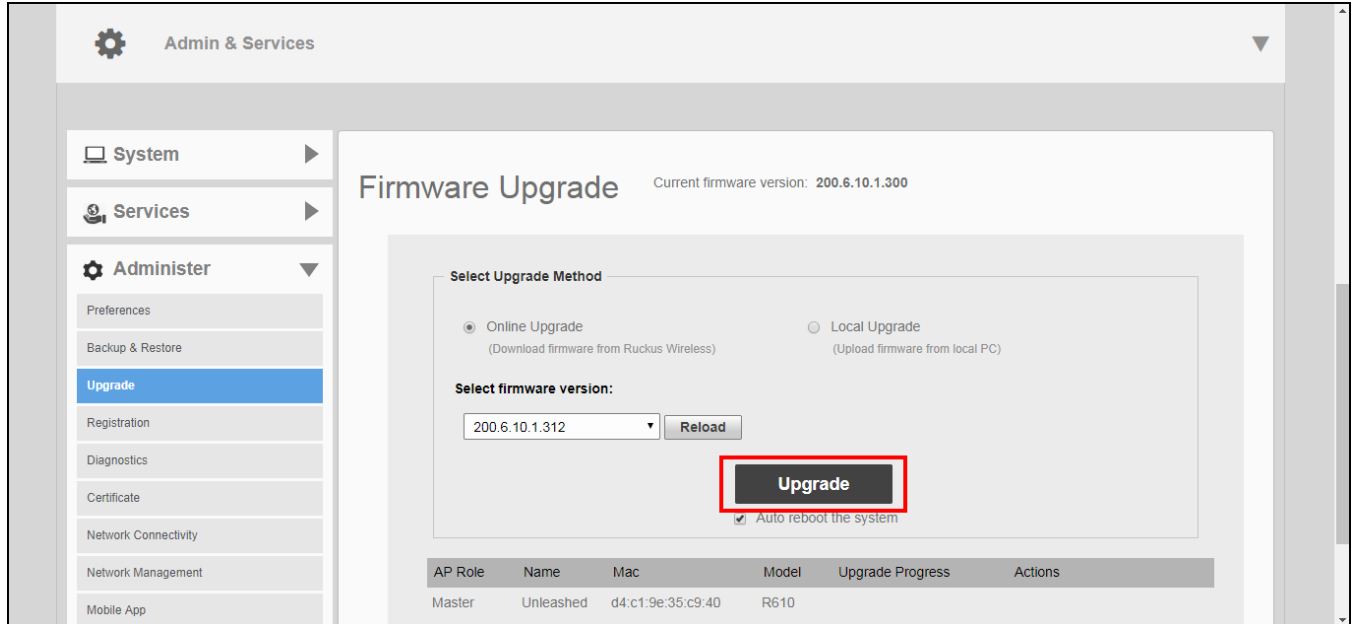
Admin & Services

System

Services

Administer

Preferences

Backup & Restore

Upgrade

Registration

Diagnostics

Certificate

Network Connectivity

Network Management

Mobile App

Firmware Upgrade Current firmware version: 200.6.10.1.300

Select Upgrade Method

Online Upgrade
(Download firmware from Ruckus Wireless)

Local Upgrade
(Upload firmware from local PC)

Select firmware version:

200.6.10.1.312

Reload

Upgrade

Auto reboot the system

| AP Role | Name | Mac | Model | Upgrade Progress | Actions |
|---|---|---|---|---|---|
| Master | Unleashed | d4:c1:9e:35:c9:40 | R610 | | |